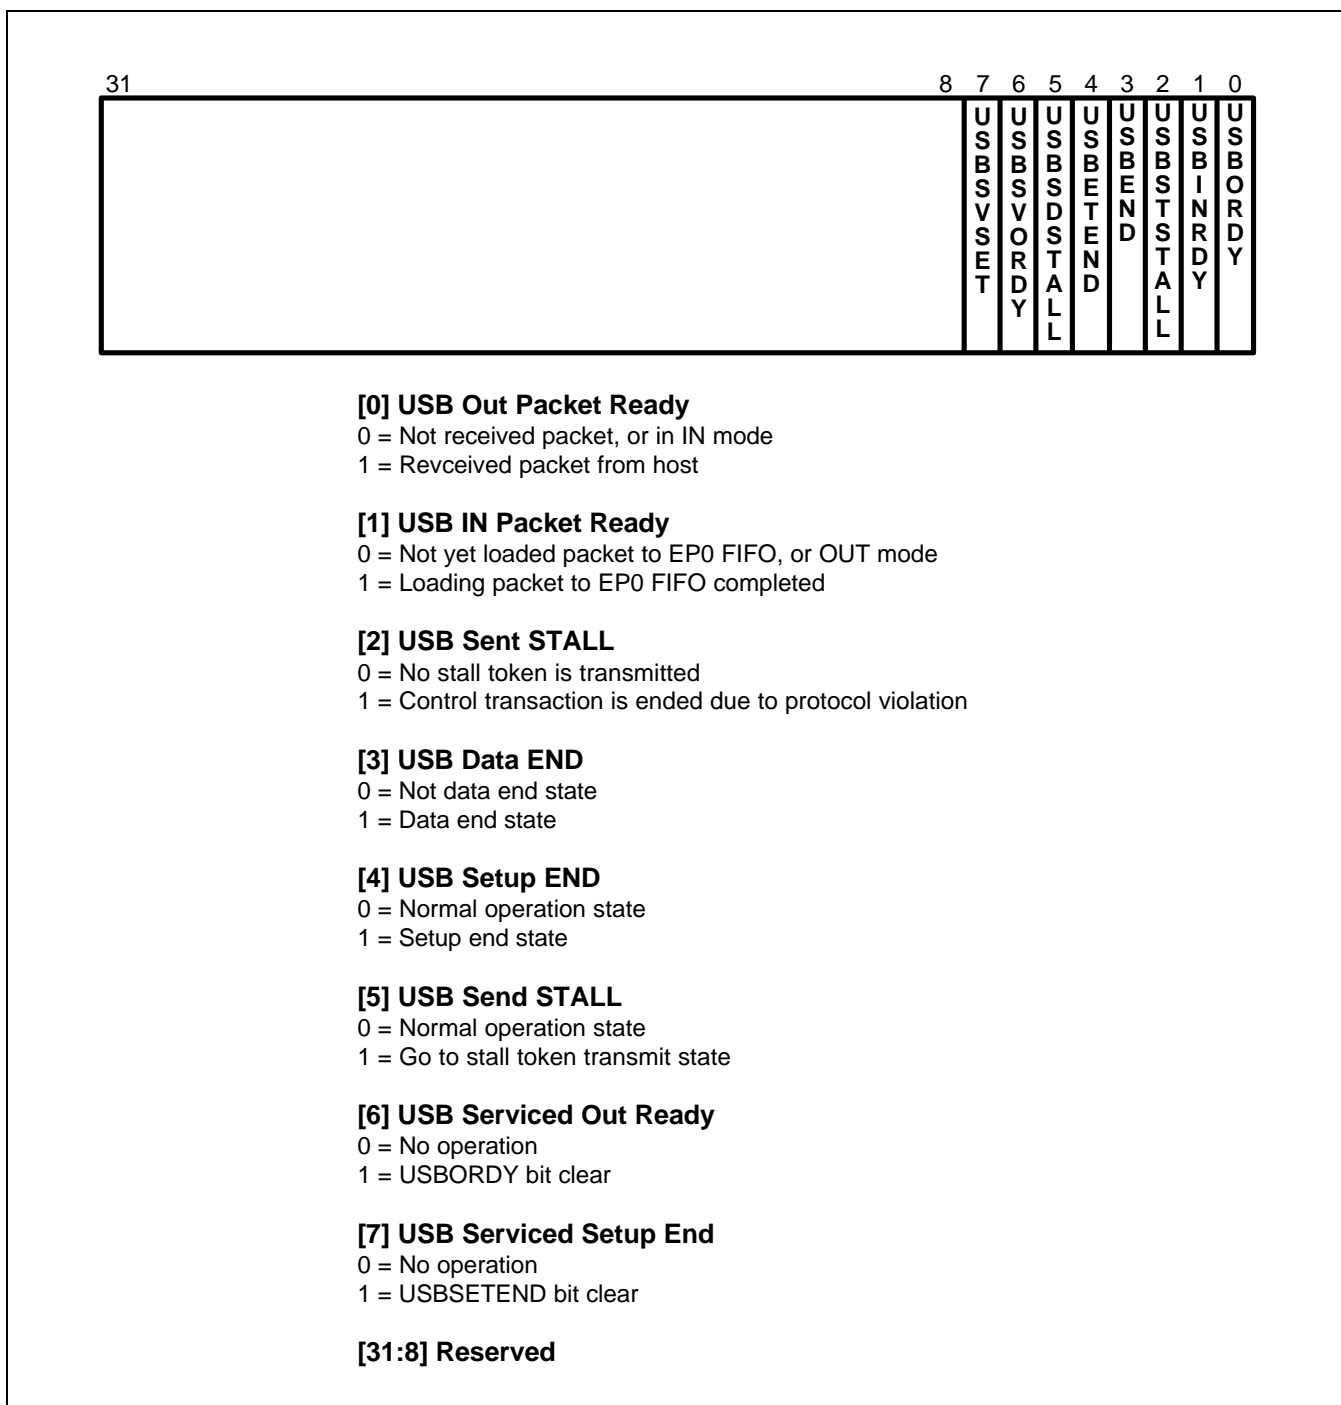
31 8 7 6 5 4 3 2 1 0

USBSVSET USBSVORDY USBSDSTALL USBSETEND USBEND USBSTSTALL USBINRDY USBORDY

**[0] USB Out Packet Ready**
0 = Not received packet, or in IN mode
1 = Revceived packet from host

**[1] USB IN Packet Ready**
0 = Not yet loaded packet to EP0 FIFO, or OUT mode
1 = Loading packet to EP0 FIFO completed

**[2] USB Sent STALL**
0 = No stall token is transmitted
1 = Control transaction is ended due to protocol violation

**[3] USB Data END**
0 = Not data end state
1 = Data end state

**[4] USB Setup END**
0 = Normal operation state
1 = Setup end state

**[5] USB Send STALL**
0 = Normal operation state
1 = Go to stall token transmit state

**[6] USB Serviced Out Ready**
0 = No operation
1 = USBORDY bit clear

**[7] USB Serviced Setup End**
0 = No operation
1 = USBSETEND bit clear

**[31:8] Reserved**